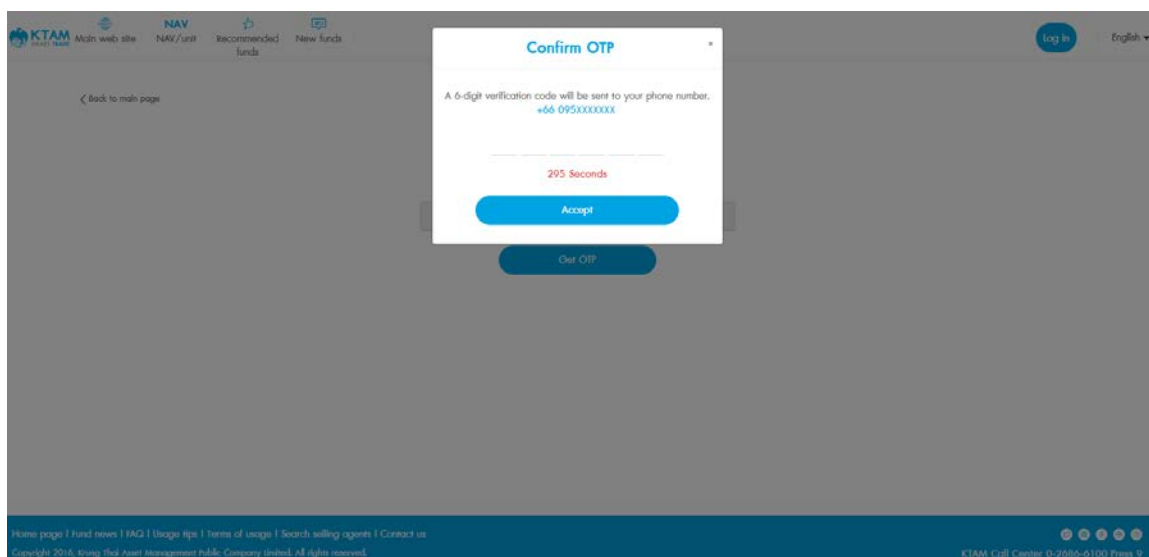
KTAM SMART TRADE Main web site NAV NAV/unit Recommended funds New funds

Log in English

‹ Back to main page

Confirm OTP ×

A 6-digit verification code will be sent to your phone number. +66 095XXXXXXX

295 Seconds

Accept

Get OTP

Home page | Fund news | FAQ | Usage tips | Terms of usage | Search selling agents | Contact us

Copyright 2016, Krung Thai Asset Management Public Company Limited. All rights reserved.

KTAM Call Center 0-2686-6100 Press 9